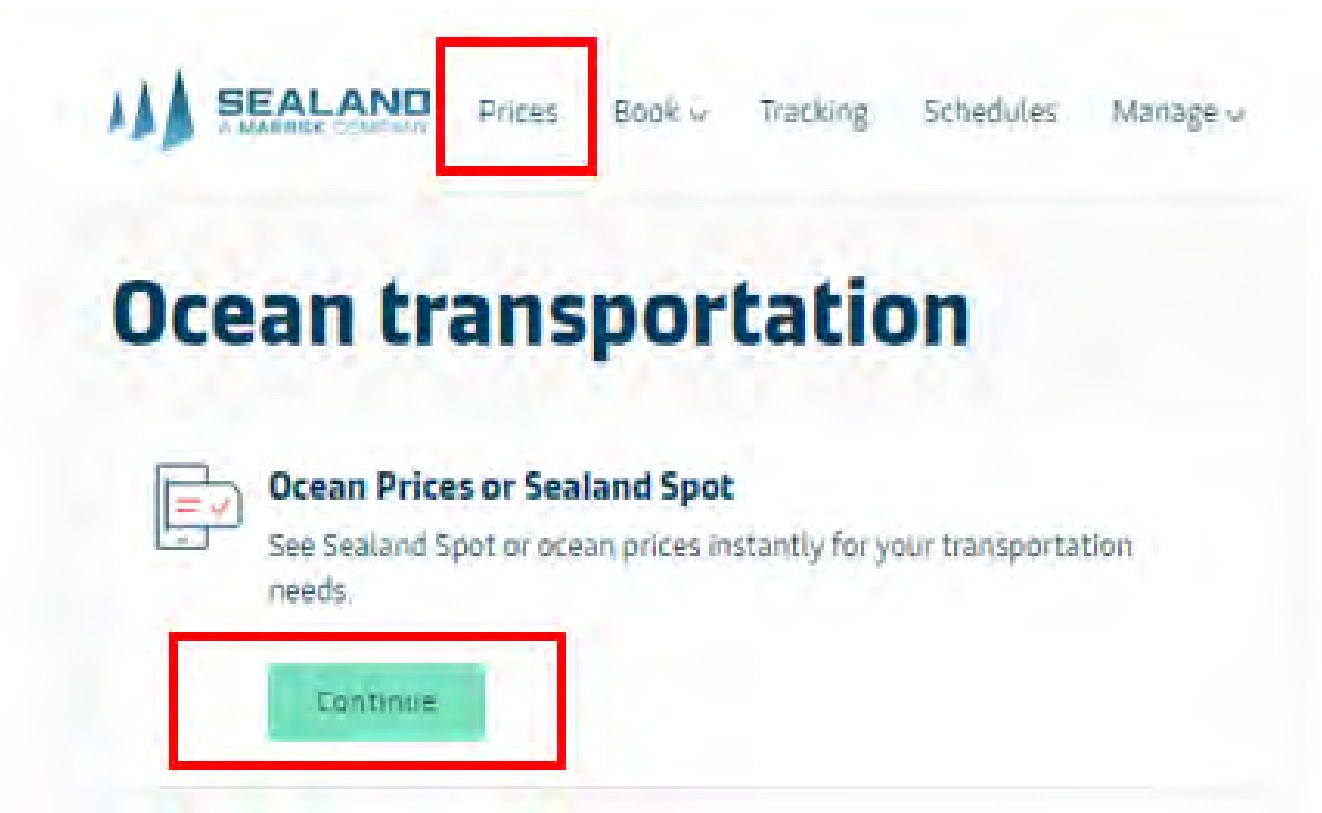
SEALAND
A MAERSK COMPANY

Prices Book Tracking Schedules Manage

Ocean transportation

Ocean Prices or Sealand Spot

See Sealand Spot or ocean prices instantly for your transportation needs.

Continue